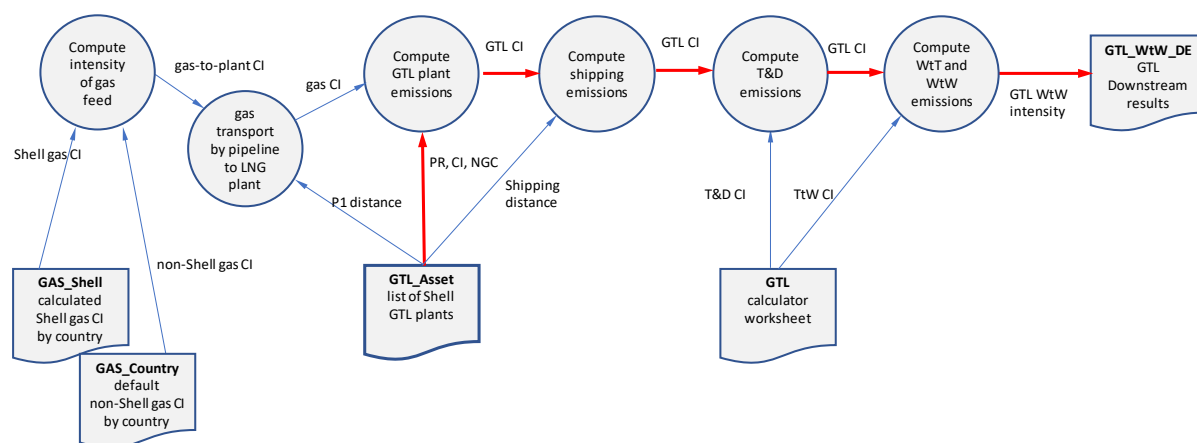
Compute intensity of gas feed

gas-to-plant CI

gas transport by pipeline to LNG plant

gas CI

Compute GTL plant emissions

GTL CI

Compute shipping emissions

GTL CI

Compute T&D emissions

GTL CI

Compute WtT and WtW emissions

GTL WtW intensity

**GTL_WtW_DE**
GTL Downstream results

Shell gas CI

non-Shell gas CI

P1 distance

PR, CI, NGC

Shipping distance

T&D CI

TtW CI

**GAS_Shell**
calculated Shell gas CI by country

**GAS_Country**
default non-Shell gas CI by country

**GTL_Asset**
list of Shell GTL plants

**GTL**
calculator worksheet